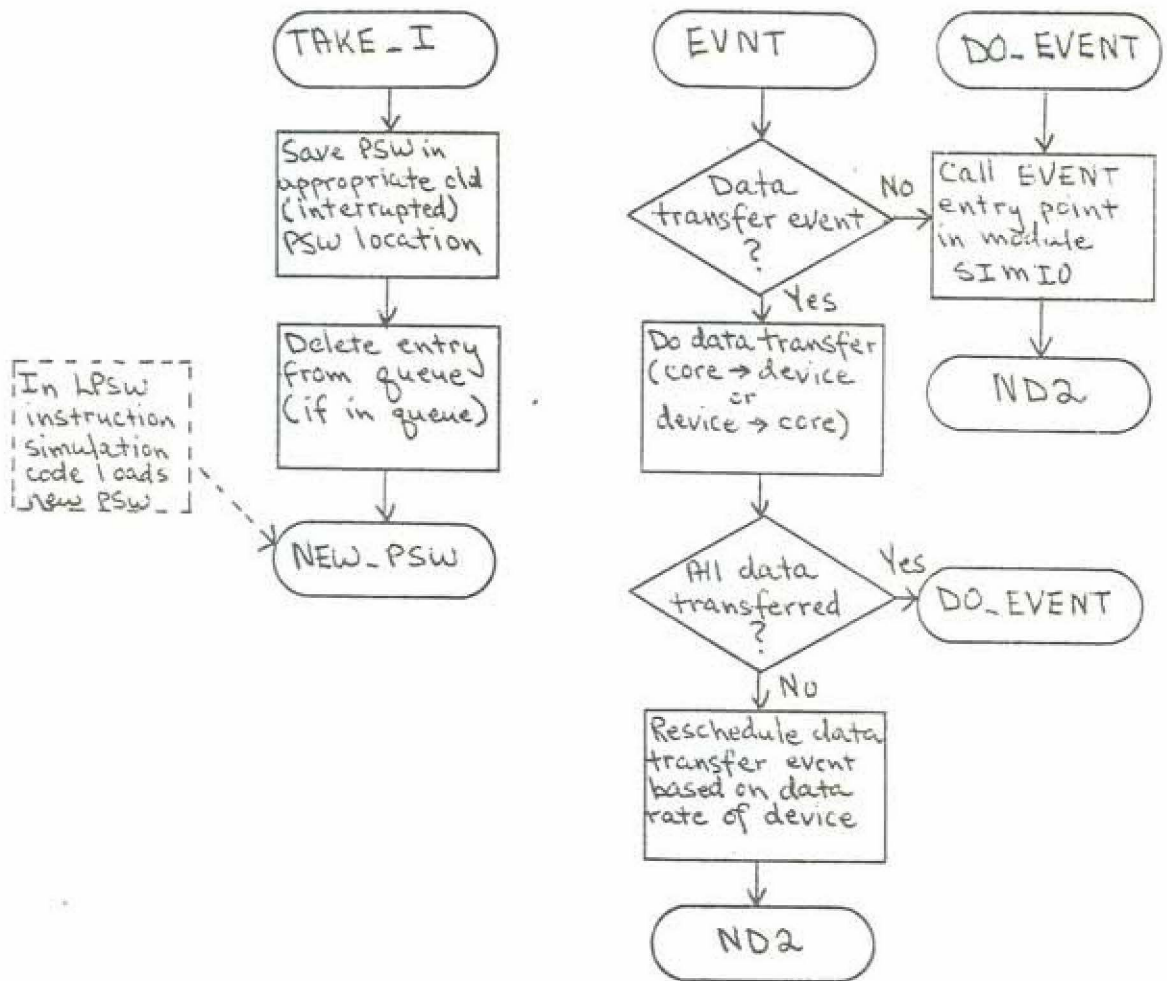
TAKE_I

Save PSW in appropriate old (interrupted) PSW location

Delete entry from queue (if in queue)

In LPSW instruction simulation code loads new PSW

NEW_PSW

EVNT

Data transfer event ?

No

Yes

Do data transfer (core → device or device → core)

All data transferred ?

Yes

No

Reschedule data transfer event based on data rate of device

ND2

DO_EVENT

Call EVENT entry point in module SIMIO

ND2

DO_EVENT